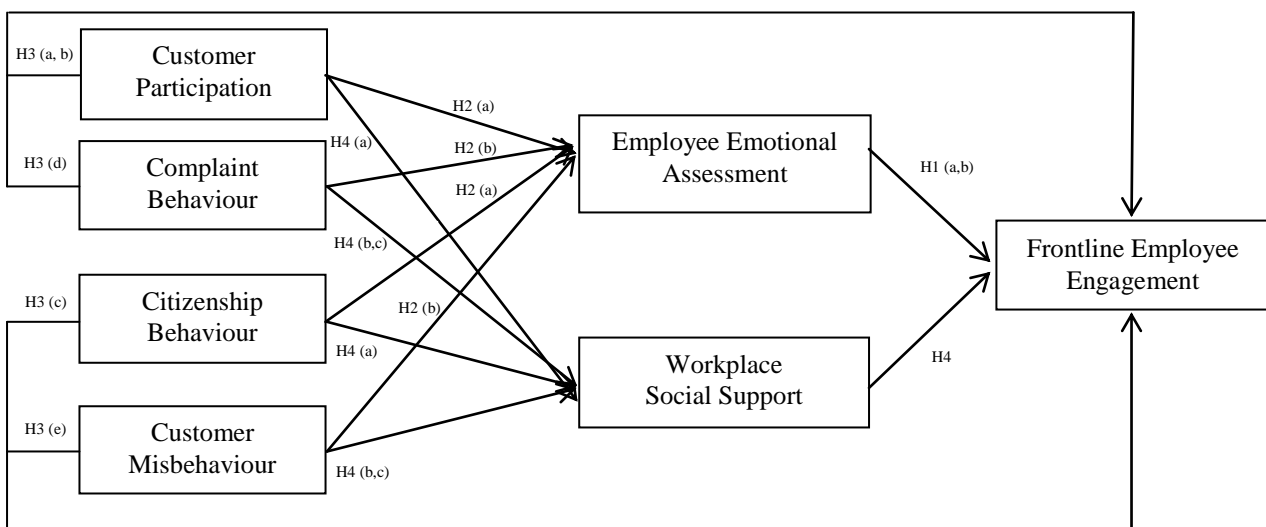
H3 (a, b)

Customer Participation

H3 (d)

Complaint Behaviour

H3 (c)

Citizenship Behaviour

H3 (e)

Customer Misbehaviour

H2 (a)

H4 (a)

H2 (b)

H2 (a)

H4 (b,c)

H2 (b)

H4 (a)

H4 (b,c)

Employee Emotional Assessment

Workplace Social Support

H1 (a,b)

H4

Frontline Employee Engagement